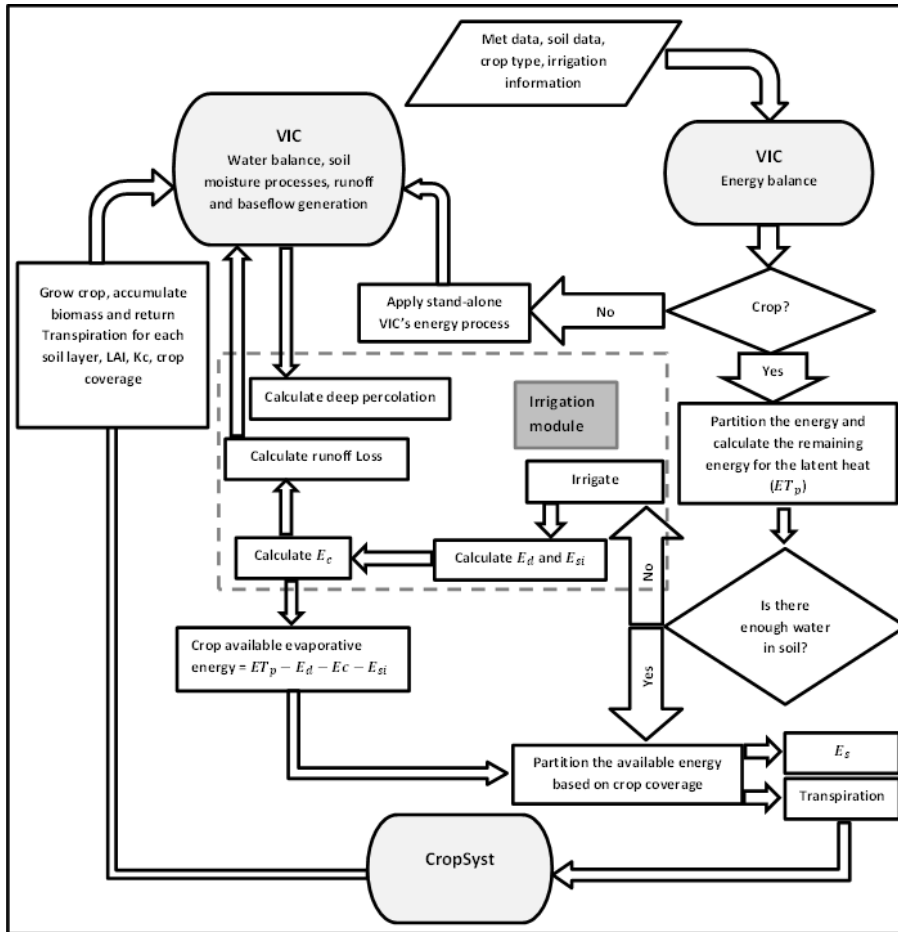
Met data, soil data, crop type, irrigation information

VIC
Water balance, soil moisture processes, runoff and baseflow generation

VIC
Energy balance

Grow crop, accumulate biomass and return Transpiration for each soil layer, LAI, Kc, crop coverage

Apply stand-alone VIC's energy process

No

Crop?

Yes

Calculate deep percolation

Irrigation module

Partition the energy and calculate the remaining energy for the latent heat ($ET_p$)

Calculate runoff Loss

Irrigate

Calculate $E_c$

Calculate $E_d$ and $E_{si}$

No

Is there enough water in soil?

Crop available evaporative energy = $ET_p - E_d - Ec - E_{si}$

Yes

Partition the available energy based on crop coverage

$E_s$

Transpiration

CropSyst